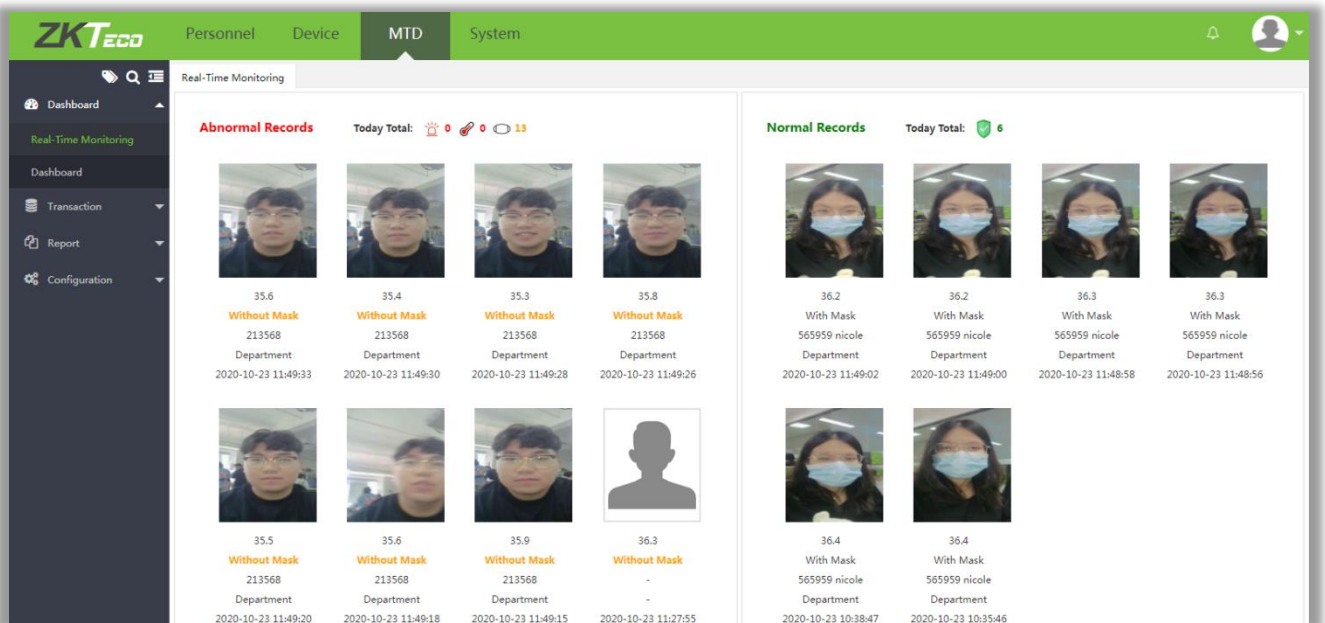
ZKTeco

Personnel Device MTD System

Dashboard

Real-Time Monitoring

Dashboard

Transaction

Report

Configuration

Real-Time Monitoring

Abnormal Records Today Total: 0 0 13

35.6
Without Mask
213568
Department
2020-10-23 11:49:33

35.4
Without Mask
213568
Department
2020-10-23 11:49:30

35.3
Without Mask
213568
Department
2020-10-23 11:49:28

35.8
Without Mask
213568
Department
2020-10-23 11:49:26

35.5
Without Mask
213568
Department
2020-10-23 11:49:20

35.6
Without Mask
213568
Department
2020-10-23 11:49:18

35.9
Without Mask
213568
Department
2020-10-23 11:49:15

36.3
Without Mask
-
-
2020-10-23 11:27:55

Normal Records Today Total: 6

36.2
With Mask
565959 nicole
Department
2020-10-23 11:49:02

36.2
With Mask
565959 nicole
Department
2020-10-23 11:49:00

36.3
With Mask
565959 nicole
Department
2020-10-23 11:48:58

36.3
With Mask
565959 nicole
Department
2020-10-23 11:48:56

36.4
With Mask
565959 nicole
Department
2020-10-23 10:38:47

36.4
With Mask
565959 nicole
Department
2020-10-23 10:35:46